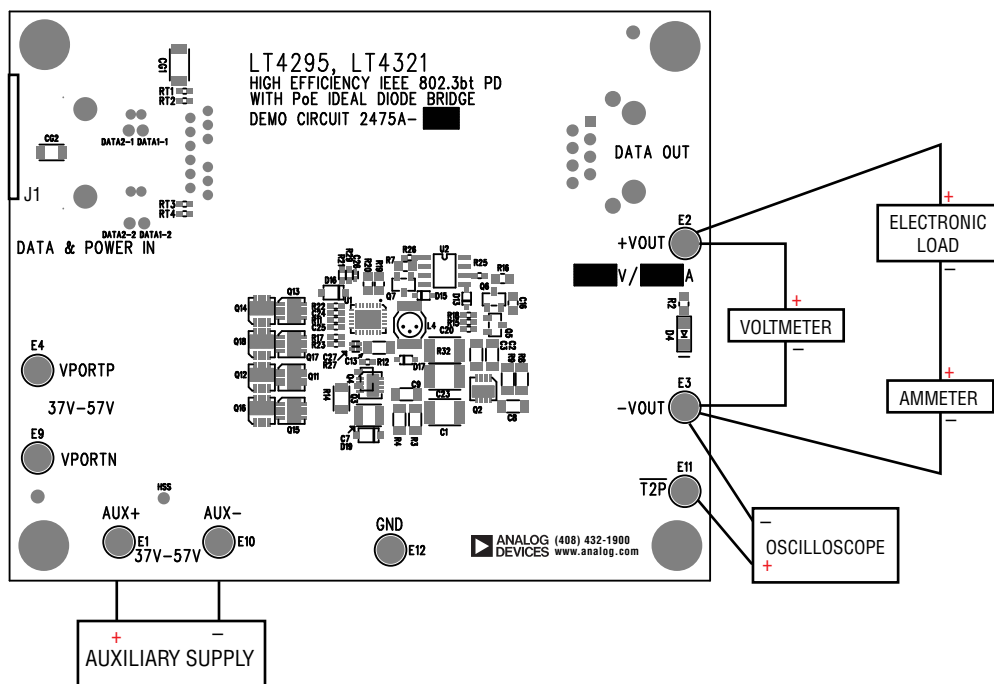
LT4295, LT4321
HIGH EFFICIENCY IEEE 802.3bt PD
WITH PoE IDEAL DIODE BRIDGE
DEMO CIRCUIT 2475A-

CG1
RT1
RT2
CG2
DATA2-1 DATA1-1
J1
RT3
RT4
DATA2-2 DATA1-2
DATA & POWER IN

DATA OUT

E2
+VOUT
V/ A
R2
D4

+
ELECTRONIC LOAD
–

+
VOLTMETER
–

E3
–VOUT

+
AMMETER
–

E11
$\overline{T2P}$

–
OSCILLOSCOPE
+

E4
VPORTP
37V–57V
E9
VPORTN

HSS
AUX+
E1
37V–57V
AUX–
E10

GND
E12

ANALOG DEVICES (408) 432-1900 www.analog.com

Q13 Q14 Q10 Q17 Q12 Q11 Q16 Q15 D16 R22 R17 R23 C25 C27 R27 C13 R12 D17 R32 C9 C23 C1 Q2 C8 R14 C7 D19 R4 R3 U2 R26 R7 R25 R16 Q7 D15 D13 Q6 C16 L4 C20 R18 Q5

+
AUXILIARY SUPPLY
–